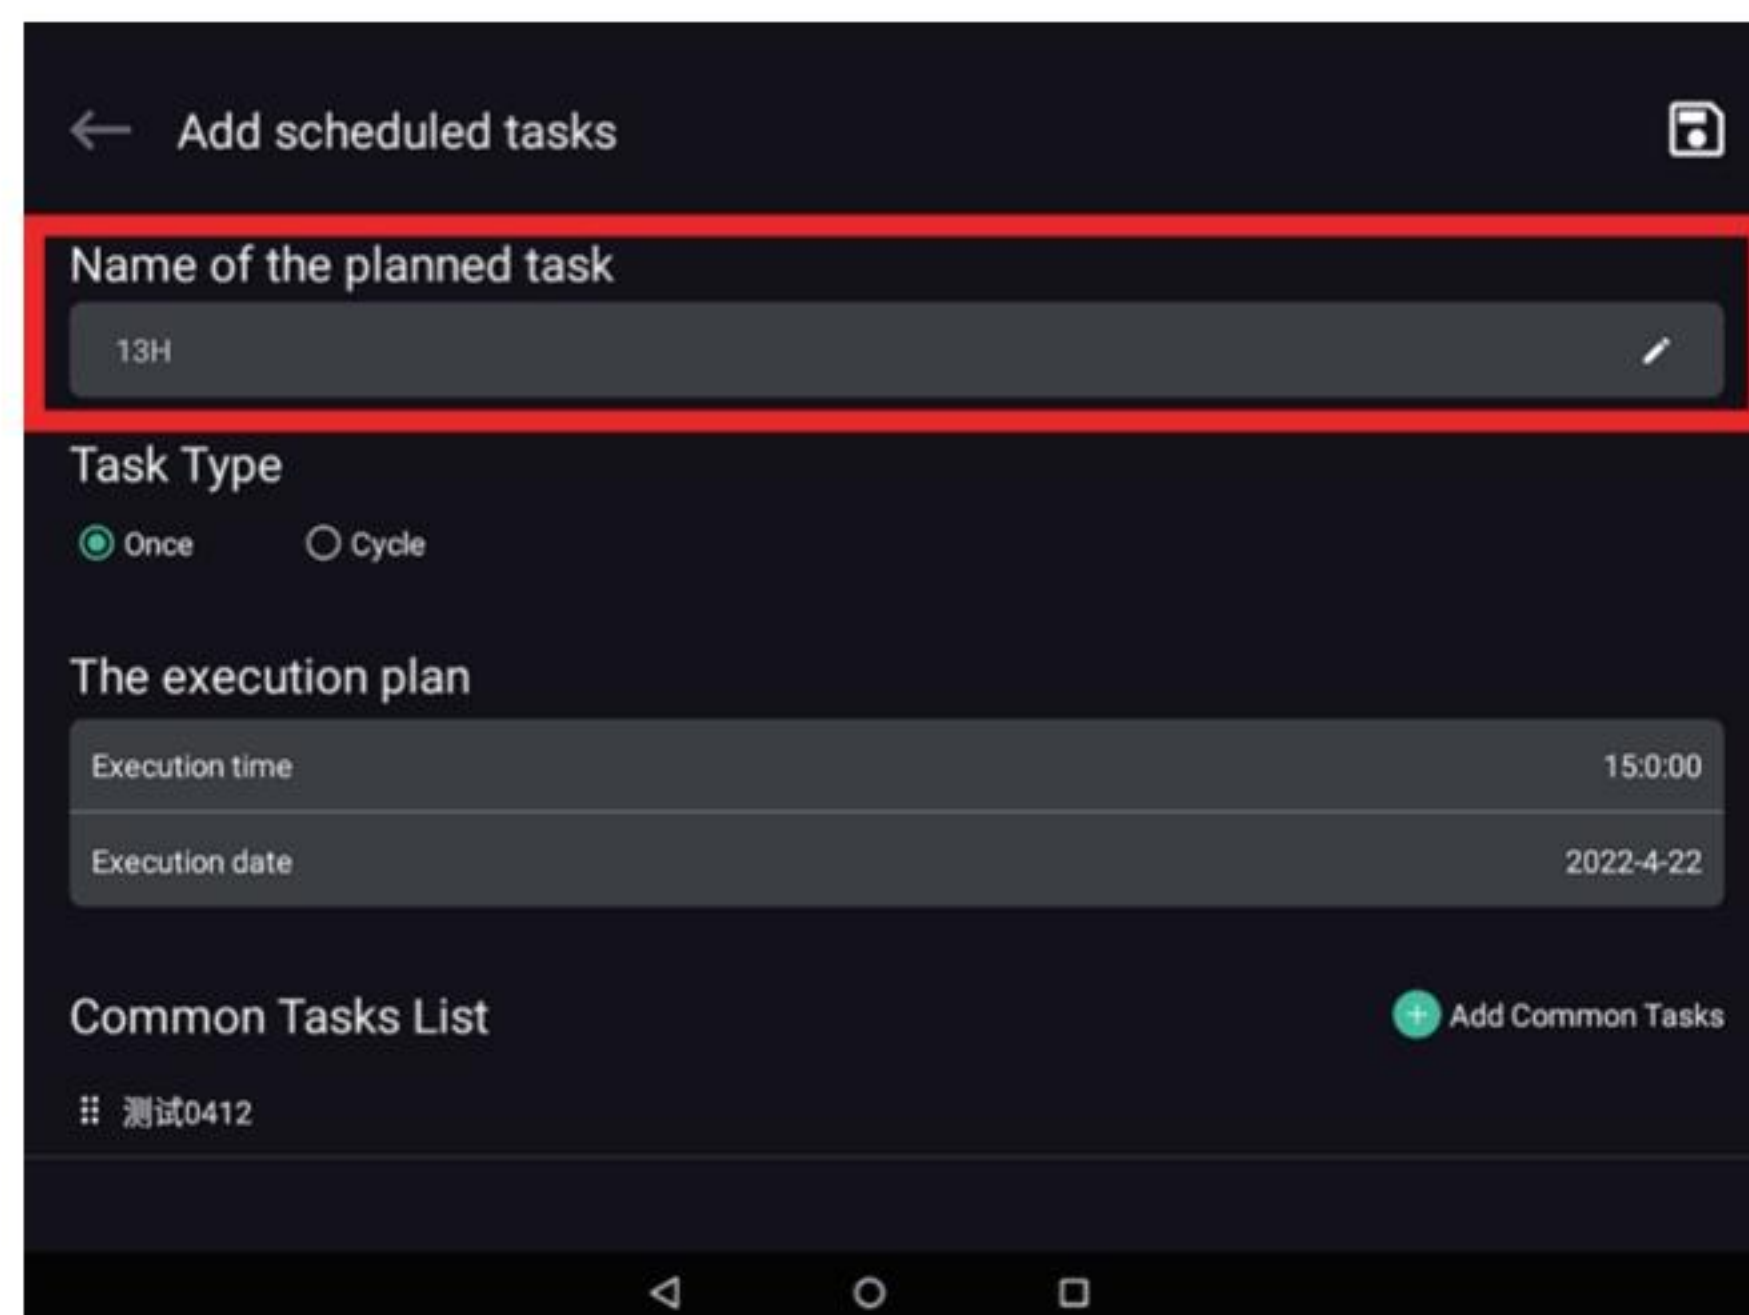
Add scheduled tasks

Name of the planned task

13H

Task Type

Once Cycle

The execution plan

| Execution time | 15:0:00 |
|---|---|
| Execution date | 2022-4-22 |

Common Tasks List

Add Common Tasks

测试0412